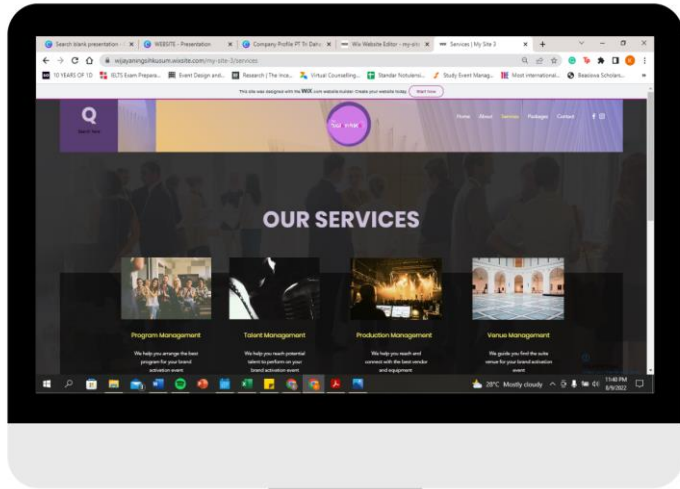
Search blank presentation · ×
WEBSITE - Presentation ×
Company Profile PT Tri Dah ×
Wix Website Editor - my-sit ×
Services | My Site 3 ×
+

wijayaningsihkusum.wixsite.com/my-site-3/services

10 YEARS OF 10
IELTS Exam Prepara...
Event Design and...
Research | The Inse...
Virtual Counselling...
Standar Notulensi...
Study Event Manag...
Most international...
Beasiswa Scholars...

This site was designed with the WIX.com website builder. Create your website today. Start Now

Q
Search Here

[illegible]

Home About Services Packages Contact

OUR SERVICES

Program Management
We help you arrange the best program for your brand activation event

Talent Management
We help you reach potential talent to perform on your brand activation event

Production Management
We help you reach and connect with the best vendor and equipment

Venue Management
We guide you find the suite venue for your brand activation event

28°C Mostly cloudy
11:40 PM
8/9/2022